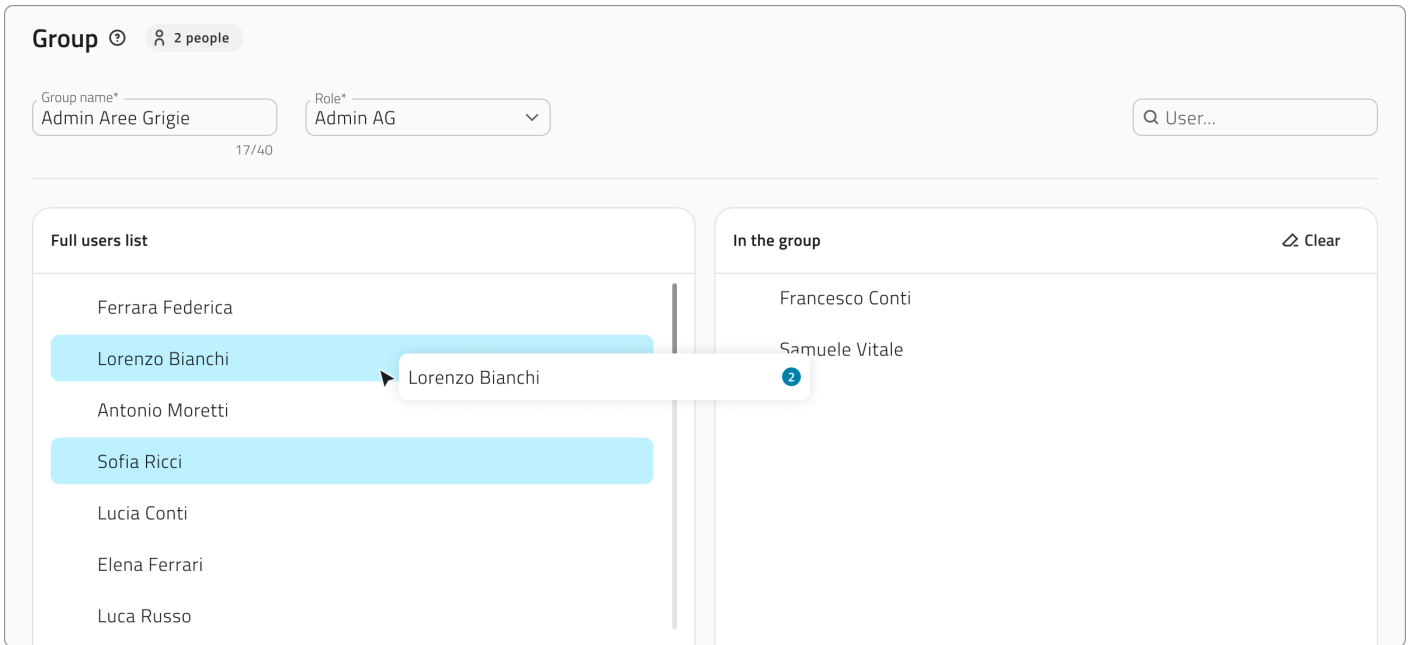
Group 2 people

Group name*
Admin Aree Grigie
17/40

Role*
Admin AG

User...

Full users list

Ferrara Federica
Lorenzo Bianchi
Antonio Moretti
Sofia Ricci
Lucia Conti
Elena Ferrari
Luca Russo

Lorenzo Bianchi 2

In the group
Clear

Francesco Conti
Samuele Vitale